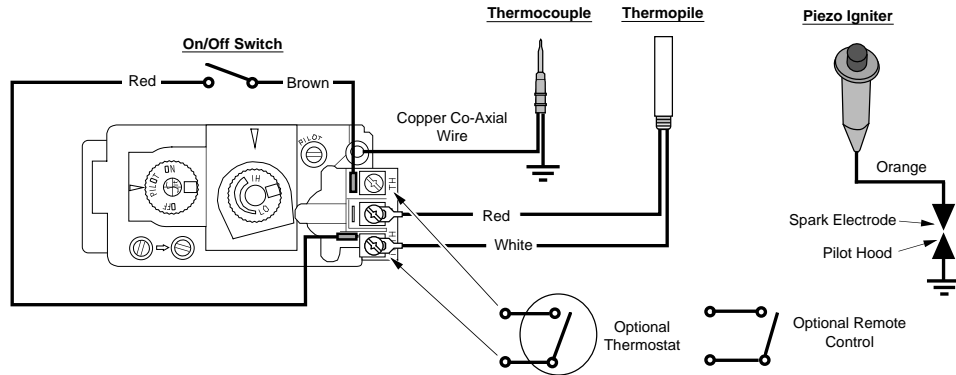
Thermocouple

Thermopile

Piezo Igniter

On/Off Switch

Red

Brown

Copper Co-Axial Wire

PILOT

ON

PILOT

OFF

HI

LO

TH

TP

TH

Orange

Red

White

Spark Electrode

Pilot Hood

Optional Thermostat

Optional Remote Control